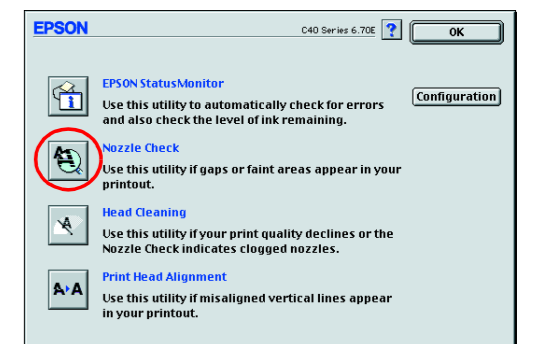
EPSON

C40 Series 6.70E ? OK

EPSON StatusMonitor
Use this utility to automatically check for errors and also check the level of ink remaining.

Configuration

Nozzle Check
Use this utility if gaps or faint areas appear in your printout.

Head Cleaning
Use this utility if your print quality declines or the Nozzle Check indicates clogged nozzles.

Print Head Alignment
Use this utility if misaligned vertical lines appear in your printout.